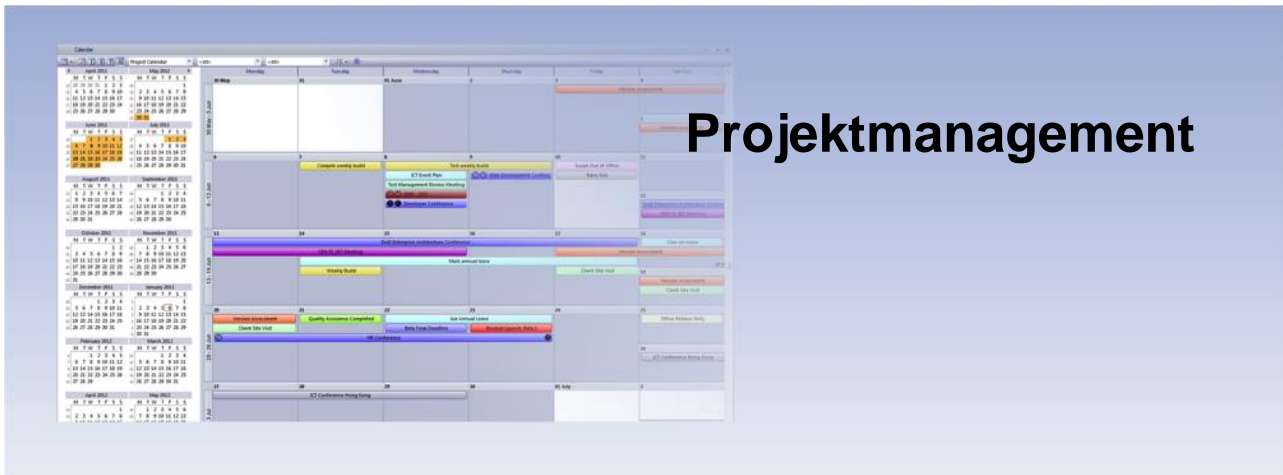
Projektmanagement

Calendar

Project Calendar

Monday Tuesday Wednesday Thursday Friday

30 May 31 01 June 2 3

6 7 8 9 10

Compile weekly build

Test weekly build

ICT Event Plan

Test Management Review Meeting

Developer Conference

13 14 15 16 17

Mark annual leave

Weekly Build

Client Site Visit

20 21 22 23 24

Vendor Assessment

Quality Assurance Completed

Joe Annual Leave

Client Site Visit

Beta Final Deadline

Product Launch

HR Conference

27 28 29 30 01 July

ICT Conference Hong Kong

April 2011 May 2011 June 2011 July 2011 August 2011 September 2011 October 2011 November 2011 December 2011 January 2012 February 2012 March 2012 April 2012 May 2012